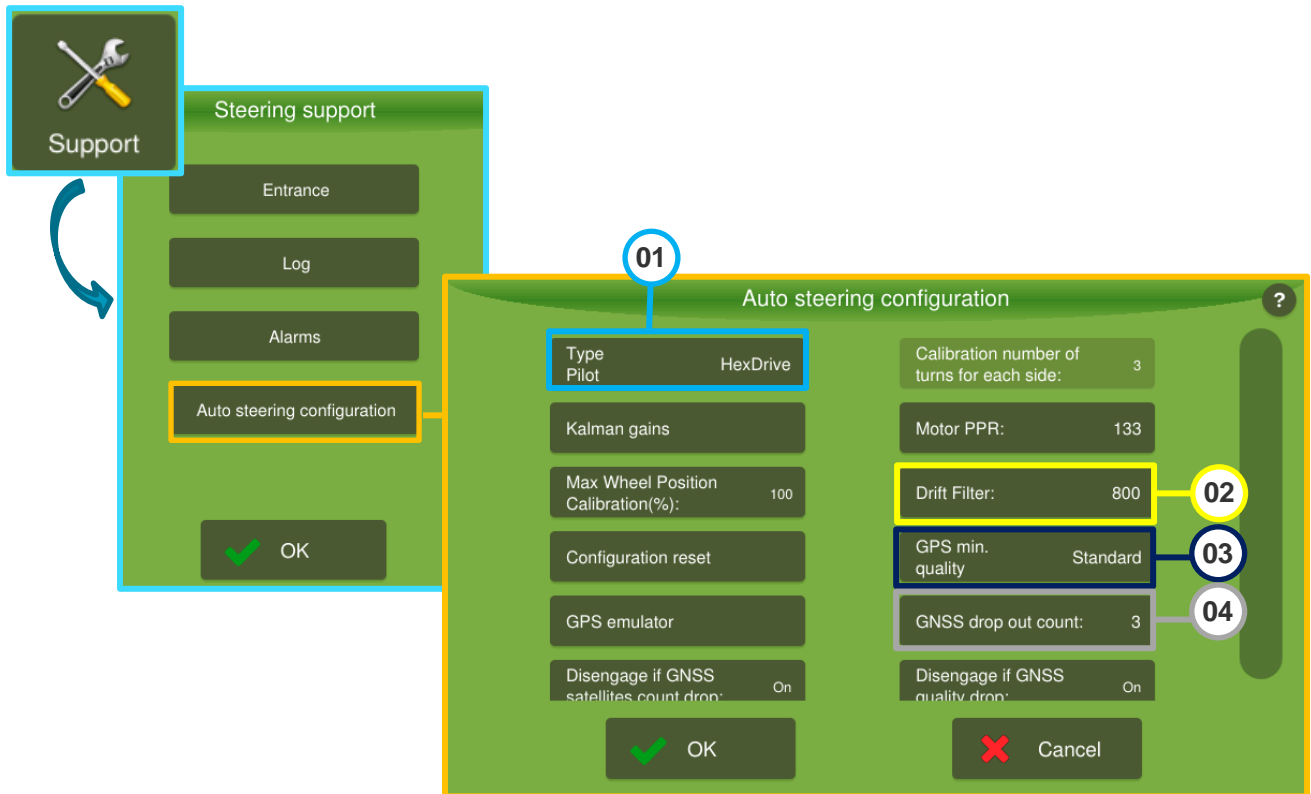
Support

Steering support

Entrance

Log

Alarms

Auto steering configuration

OK

01

Auto steering configuration

?

Type Pilot HexDrive

Kalman gains

Max Wheel Position Calibration(%): 100

Configuration reset

GPS emulator

Disengage if GNSS satellites count drop: On

Calibration number of turns for each side: 3

Motor PPR: 133

Drift Filter: 800

02

GPS min. quality Standard

03

GNSS drop out count: 3

04

Disengage if GNSS quality drop: On

OK

Cancel